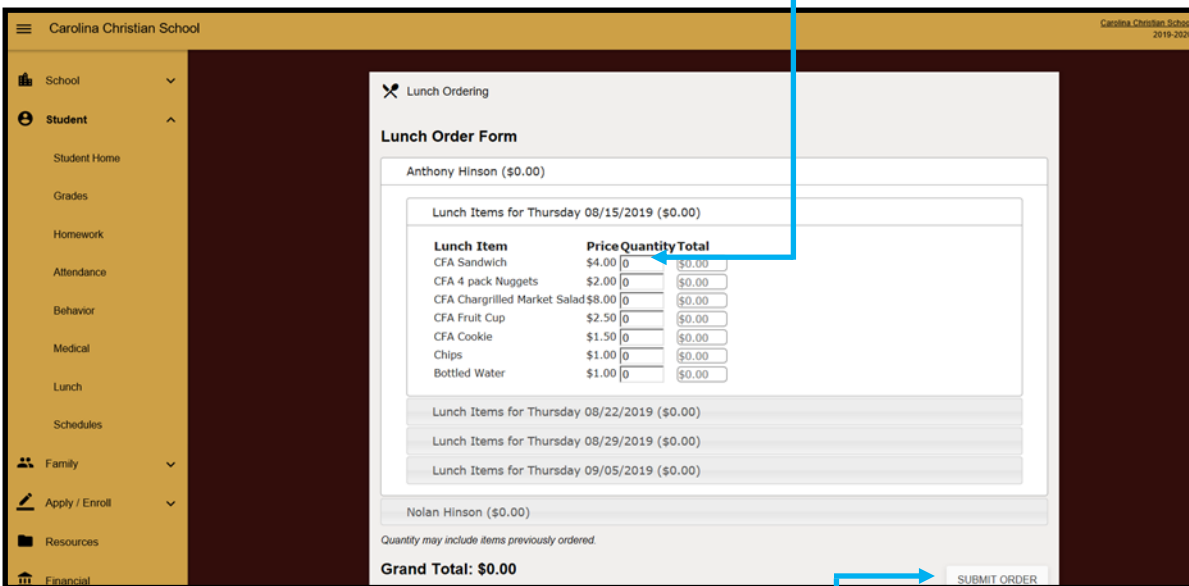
Carolina Christian School

Carolina Christian Schoo
2019-2020

School
Student
Student Home
Grades
Homework
Attendance
Behavior
Medical
Lunch
Schedules
Family
Apply / Enroll
Resources
Financial

Lunch Ordering

Lunch Order Form

Anthony Hinson ($0.00)

Lunch Items for Thursday 08/15/2019 ($0.00)

| Lunch Item | Price | Quantity | Total |
|---|---|---|---|
| CFA Sandwich | $4.00 | 0 | $0.00 |
| CFA 4 pack Nuggets | $2.00 | 0 | $0.00 |
| CFA Chargrilled Market Salad | $8.00 | 0 | $0.00 |
| CFA Fruit Cup | $2.50 | 0 | $0.00 |
| CFA Cookie | $1.50 | 0 | $0.00 |
| Chips | $1.00 | 0 | $0.00 |
| Bottled Water | $1.00 | 0 | $0.00 |

Lunch Items for Thursday 08/22/2019 ($0.00)
Lunch Items for Thursday 08/29/2019 ($0.00)
Lunch Items for Thursday 09/05/2019 ($0.00)

Nolan Hinson ($0.00)

Quantity may include items previously ordered.

Grand Total: $0.00

SUBMIT ORDER